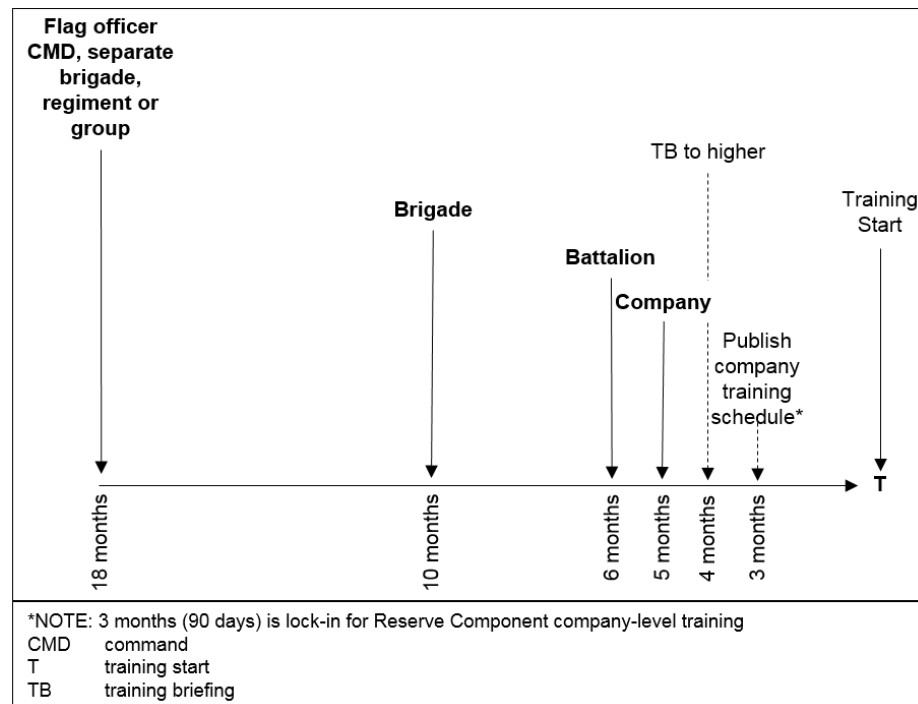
Flag officer CMD, separate brigade, regiment or group

TB to higher

Training Start

Brigade

Battalion

Company

Publish company training schedule*

T

18 months

10 months

6 months

5 months

4 months

3 months

*NOTE: 3 months (90 days) is lock-in for Reserve Component company-level training
CMD command
T training start
TB training briefing